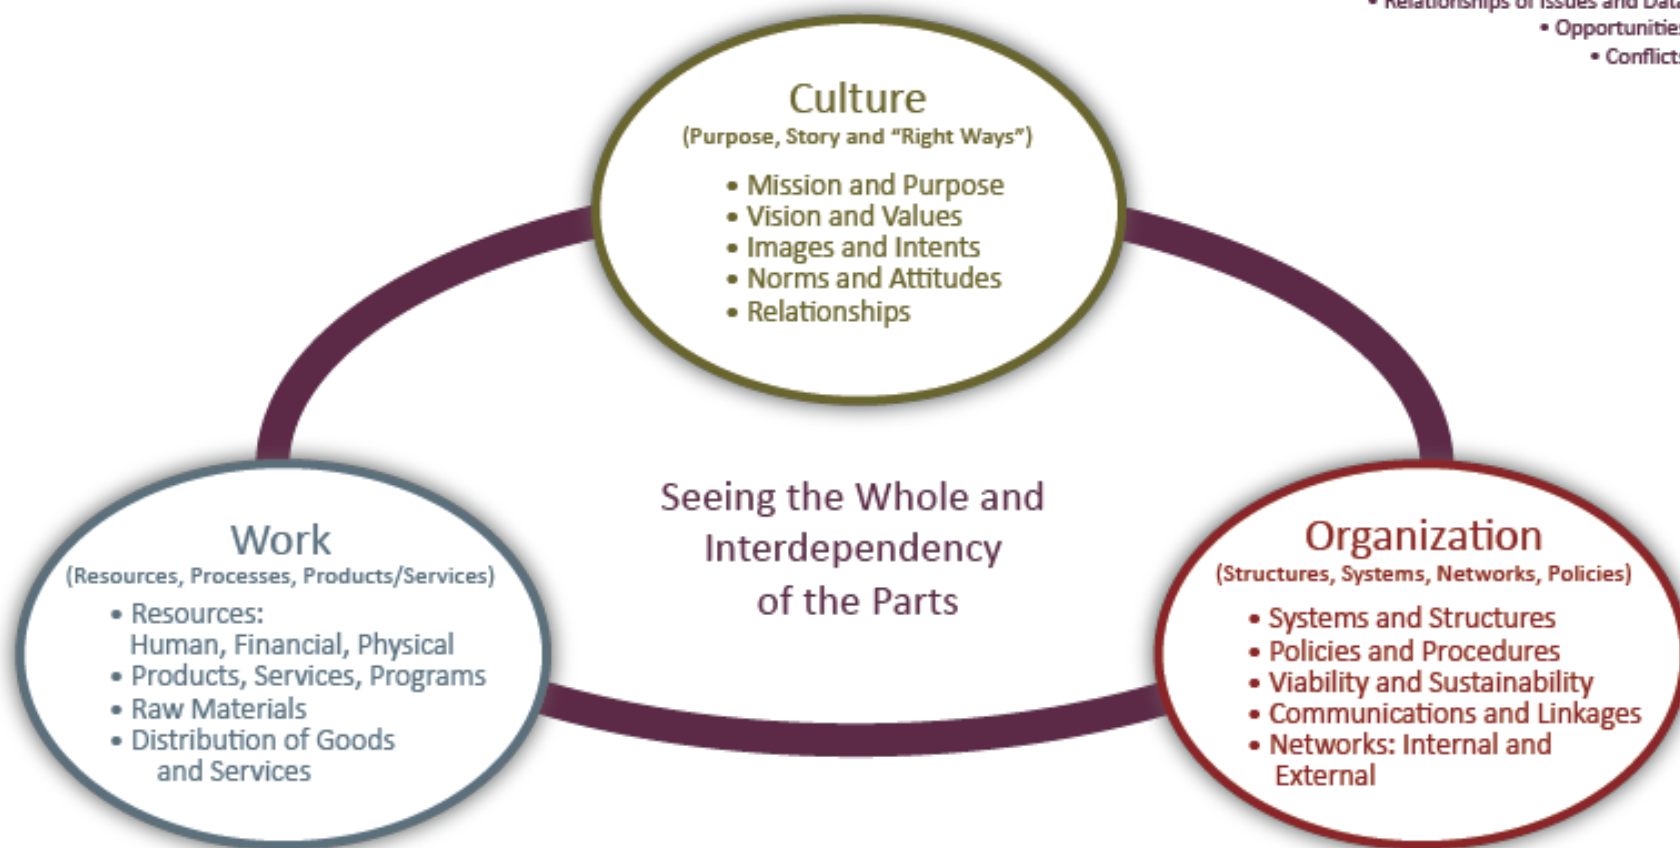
• Relationships of Issues and Dat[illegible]
• Opportunitie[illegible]
• Conflict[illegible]

Culture
(Purpose, Story and "Right Ways")
• Mission and Purpose
• Vision and Values
• Images and Intents
• Norms and Attitudes
• Relationships

Seeing the Whole and Interdependency of the Parts

Work
(Resources, Processes, Products/Services)
• Resources: Human, Financial, Physical
• Products, Services, Programs
• Raw Materials
• Distribution of Goods and Services

Organization
(Structures, Systems, Networks, Policies)
• Systems and Structures
• Policies and Procedures
• Viability and Sustainability
• Communications and Linkages
• Networks: Internal and External